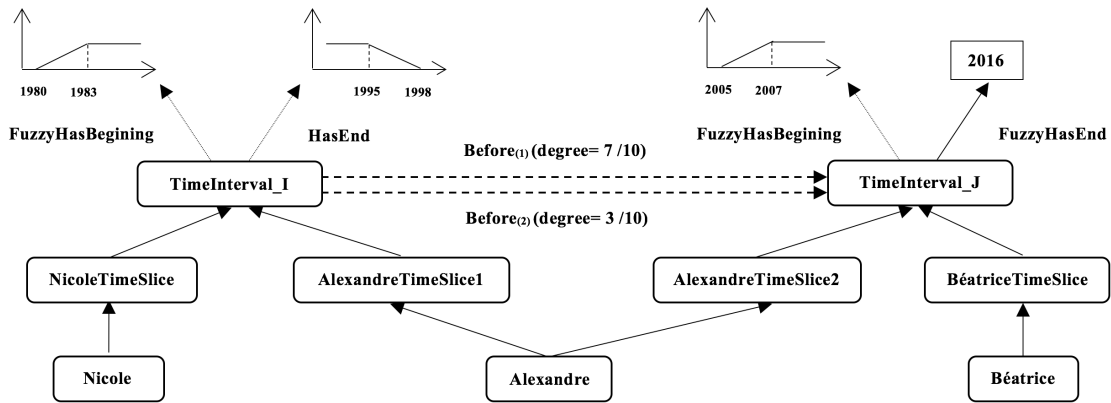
1980 1983

1995 1998

2005 2007

2016

FuzzyHasBegining

HasEnd

FuzzyHasBegining

FuzzyHasEnd

Before$_{(1)}$ (degree= 7 /10)

TimeInterval_I

TimeInterval_J

Before$_{(2)}$ (degree= 3 /10)

NicoleTimeSlice

AlexandreTimeSlice1

AlexandreTimeSlice2

BéatriceTimeSlice

Nicole

Alexandre

Béatrice